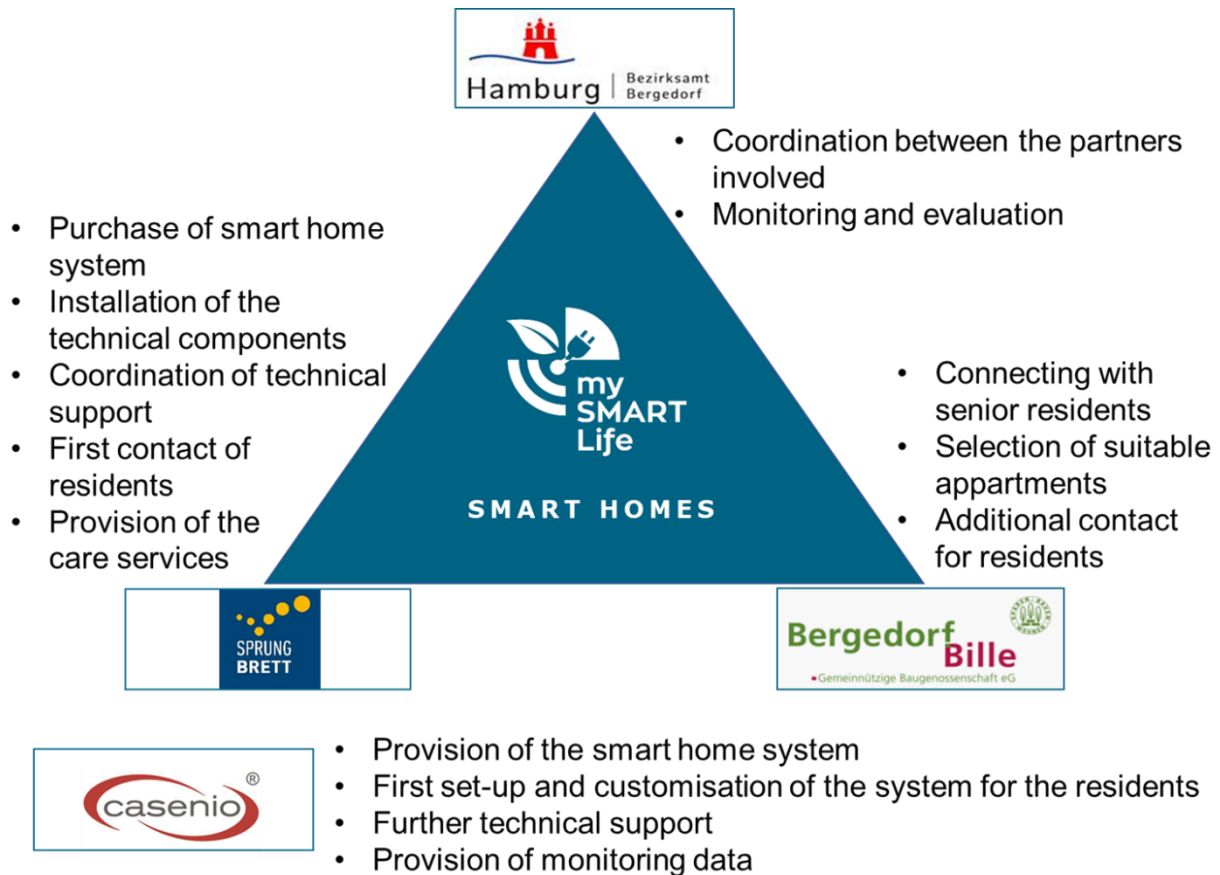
Hamburg | Bezirksamt Bergedorf

- Coordination between the partners involved
- Monitoring and evaluation

- Purchase of smart home system
- Installation of the technical components
- Coordination of technical support
- First contact of residents
- Provision of the care services

my SMART Life

SMART HOMES

- Connecting with senior residents
- Selection of suitable appartments
- Additional contact for residents

SPRUNG BRETT

Bergedorf Bille
Gemeinnützige Baugenossenschaft eG

casenio®

- Provision of the smart home system
- First set-up and customisation of the system for the residents
- Further technical support
- Provision of monitoring data